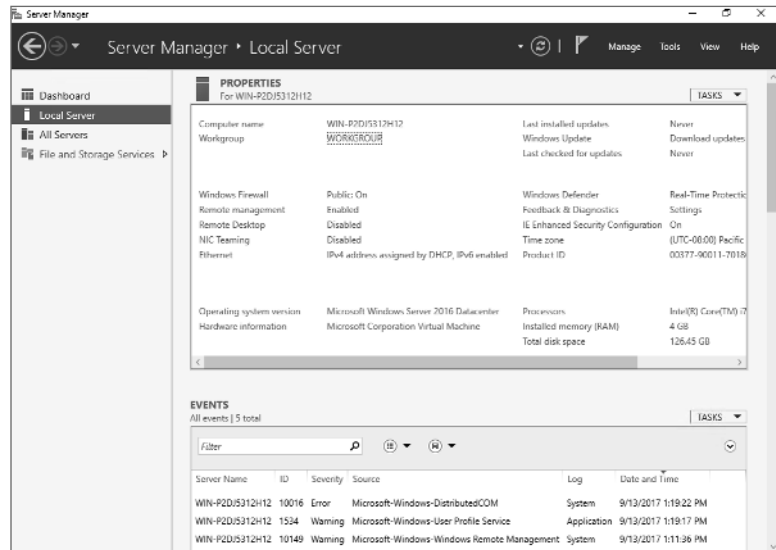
Server Manager

Server Manager • Local Server

Manage Tools View Help

Dashboard
Local Server
All Servers
File and Storage Services ▷

PROPERTIES
For WIN-P2DJ5312H12

TASKS ▼

Computer name WIN-P2DJ5312H12
Workgroup WORKGROUP

Last installed updates Never
Windows Update Download updates
Last checked for updates Never

Windows Firewall Public: On
Remote management Enabled
Remote Desktop Disabled
NIC Teaming Disabled
Ethernet IPv4 address assigned by DHCP, IPv6 enabled

Windows Defender Real-Time Protectic
Feedback & Diagnostics Settings
IE Enhanced Security Configuration On
Time zone (UTC-08:00) Pacific
Product ID 00377-90011-7018

Operating system version Microsoft Windows Server 2016 Datacenter
Hardware information Microsoft Corporation Virtual Machine

Processors Intel(R) Core(TM) i7
Installed memory (RAM) 4 GB
Total disk space 126.45 GB

EVENTS
All events | 5 total

TASKS ▼

Filter

| Server Name | ID | Severity | Source | Log | Date and Time |
|---|---|---|---|---|---|
| WIN-P2DJ5312H12 | 10016 | Error | Microsoft-Windows-DistributedCOM | System | 9/13/2017 1:19:22 PM |
| WIN-P2DJ5312H12 | 1534 | Warning | Microsoft-Windows-User Profile Service | Application | 9/13/2017 1:19:17 PM |
| WIN-P2DJ5312H12 | 10149 | Warning | Microsoft-Windows-Windows Remote Management | System | 9/13/2017 1:11:36 PM |